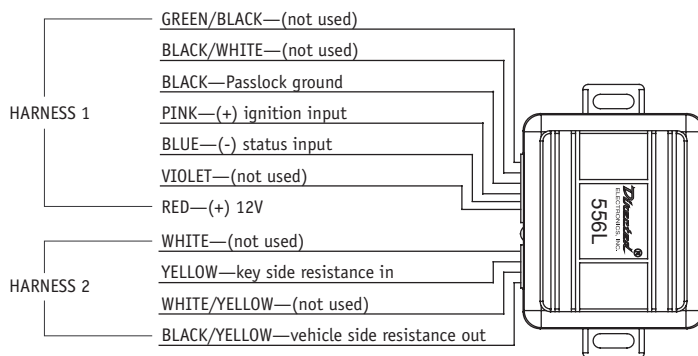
HARNESS 1

GREEN/BLACK—(not used)

BLACK/WHITE—(not used)

BLACK—Passlock ground

PINK—(+) ignition input

BLUE—(-) status input

VIOLET—(not used)

RED—(+) 12V

HARNESS 2

WHITE—(not used)

YELLOW—key side resistance in

WHITE/YELLOW—(not used)

BLACK/YELLOW—vehicle side resistance out

Directed® ELECTRONICS, INC.

556L